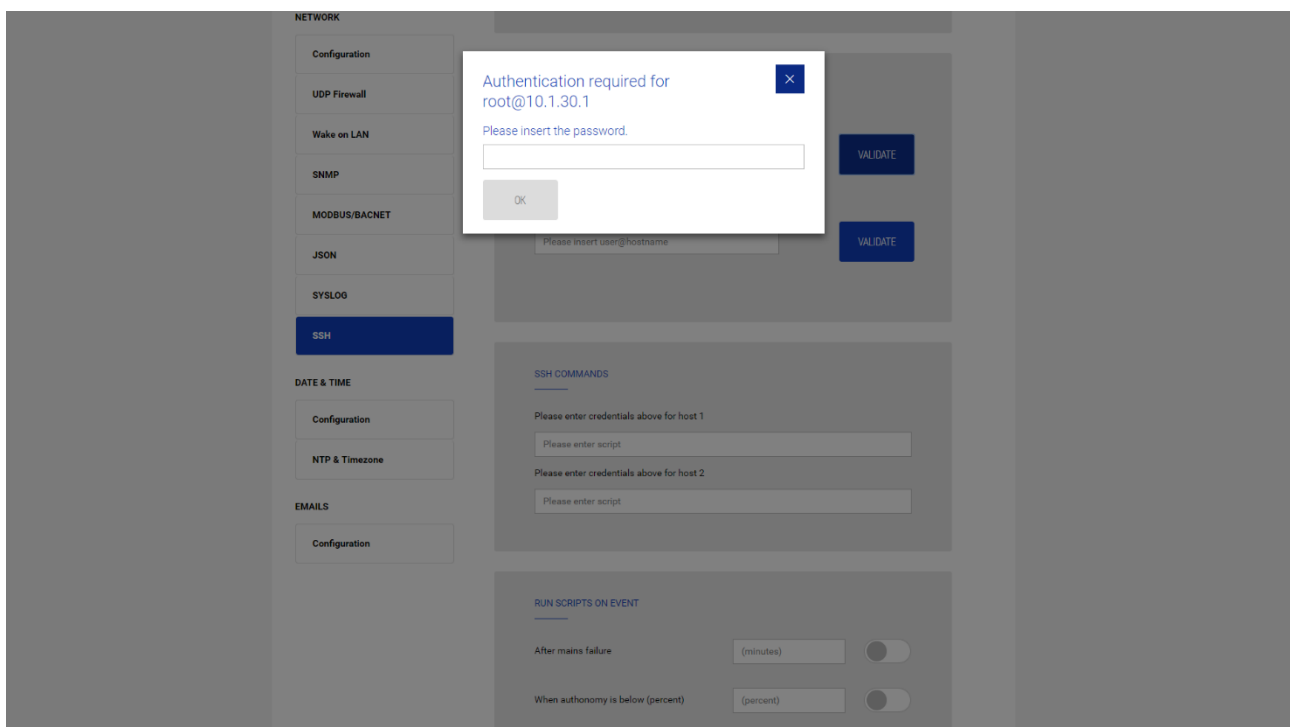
NETWORK

Configuration

UDP Firewall

Wake on LAN

SNMP

MODBUS/BACNET

JSON

SYSLOG

SSH

DATE & TIME

Configuration

NTP & Timezone

EMAILS

Configuration

Authentication required for root@10.1.30.1

×

Please insert the password.

OK

VALIDATE

Please insert user@hostname

VALIDATE

SSH COMMANDS

Please enter credentials above for host 1

Please enter script

Please enter credentials above for host 2

Please enter script

RUN SCRIPTS ON EVENT

After mains failure

(minutes)

When authonomy is below (percent)

(percent)